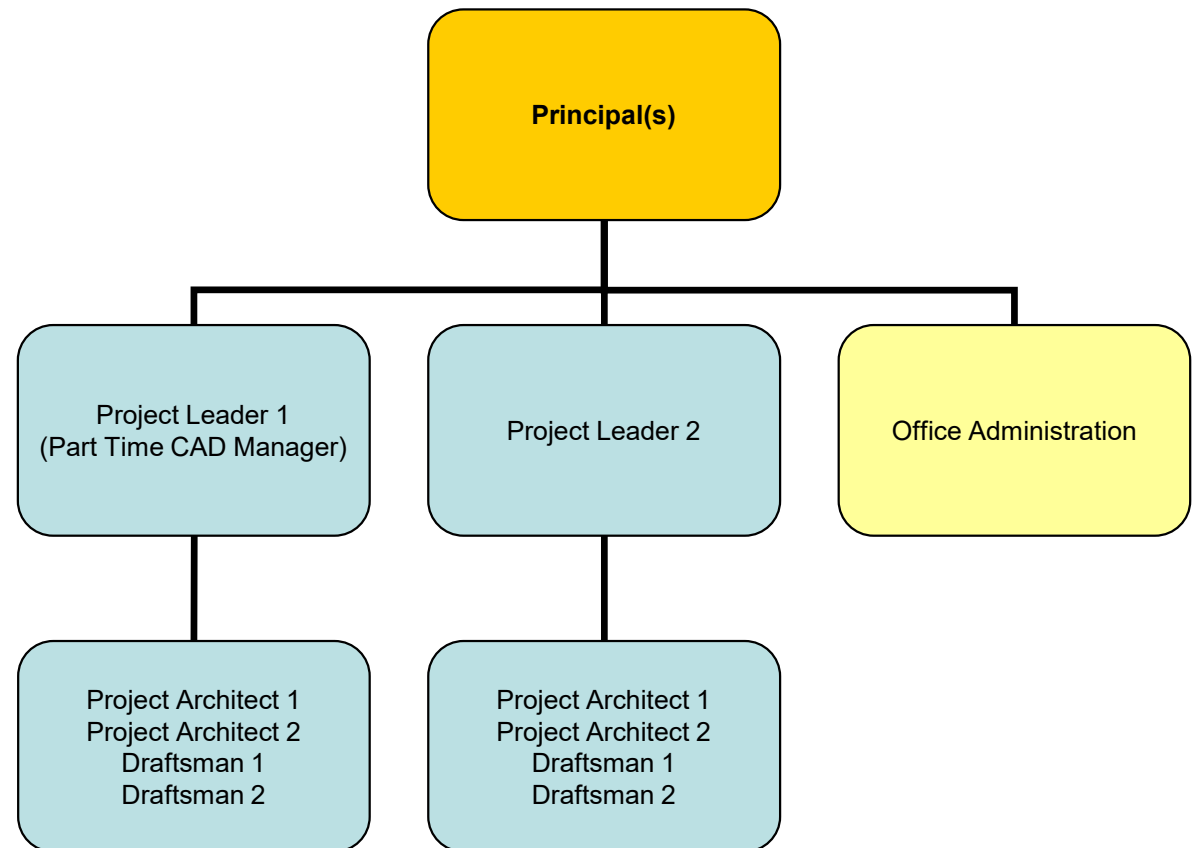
Principal(s)

Project Leader 1
(Part Time CAD Manager)

Project Leader 2

Office Administration

Project Architect 1
Project Architect 2
Draftsman 1
Draftsman 2

Project Architect 1
Project Architect 2
Draftsman 1
Draftsman 2